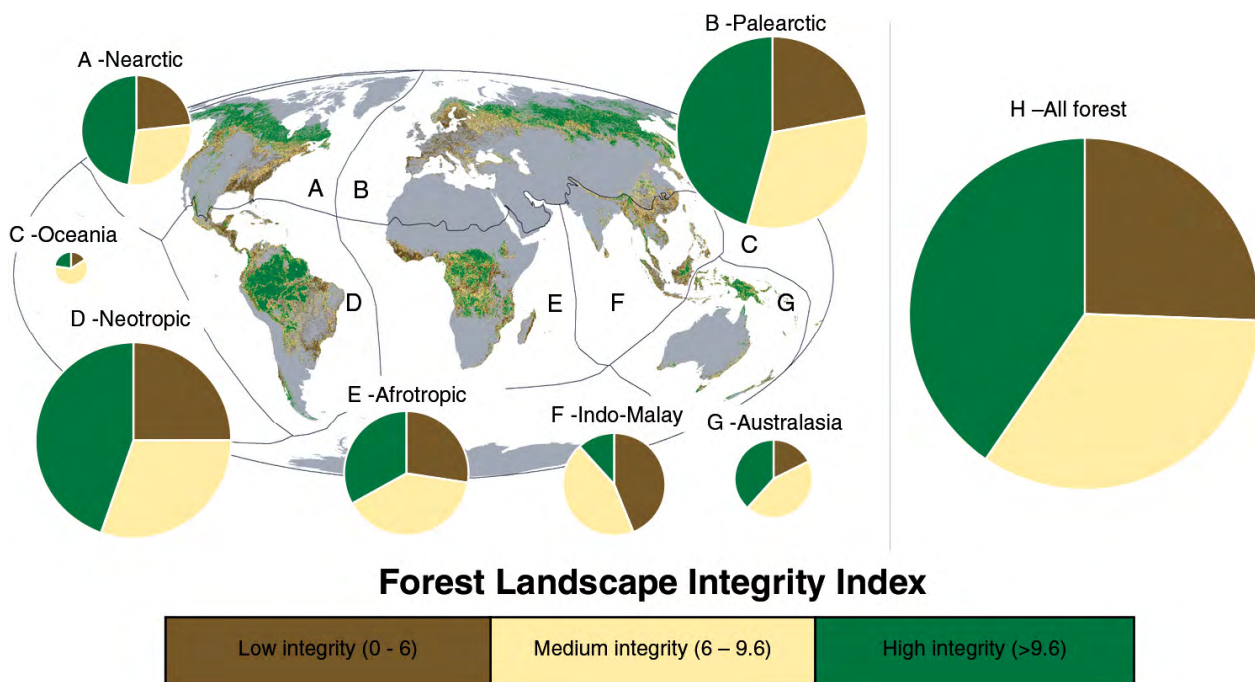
A -Nearctic

B -Palearctic

H –All forest

A

B

C -Oceania

C

D -Neotropic

D

E

F

G

E -Afrotropic

F -Indo-Malay

G -Australasia

Forest Landscape Integrity Index

| Low integrity (0 - 6) | Medium integrity (6 – 9.6) | High integrity (>9.6) |
|---|---|---|